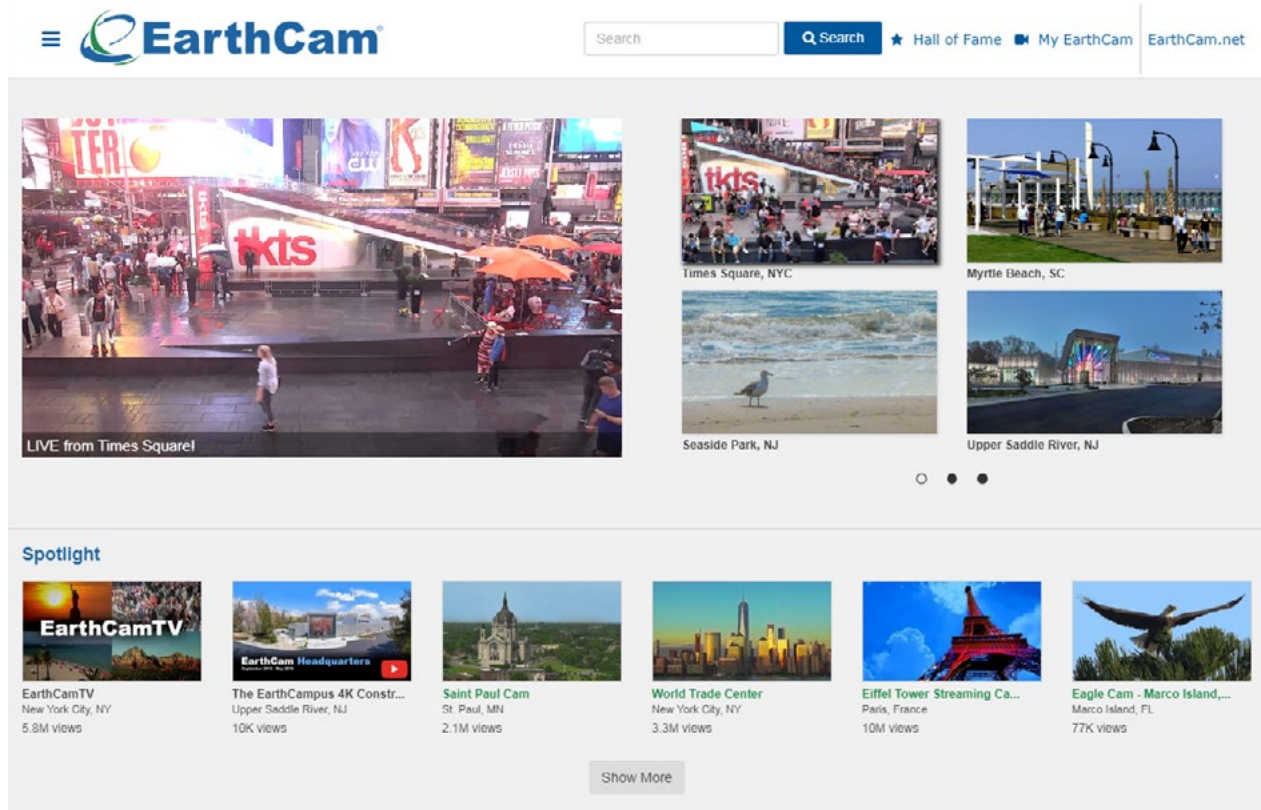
EarthCam

Search

Search

Hall of Fame

My EarthCam

EarthCam.net

LIVE from Times Square!

Times Square, NYC

Myrtle Beach, SC

Seaside Park, NJ

Upper Saddle River, NJ

Spotlight

EarthCamTV

EarthCamTV
New York City, NY
5.8M views

EarthCam Headquarters

The EarthCampus 4K Constr...
Upper Saddle River, NJ
10K views

Saint Paul Cam
St. Paul, MN
2.1M views

World Trade Center
New York City, NY
3.3M views

Eiffel Tower Streaming Ca...
Paris, France
10M views

Eagle Cam - Marco Island,...
Marco Island, FL
77K views

Show More